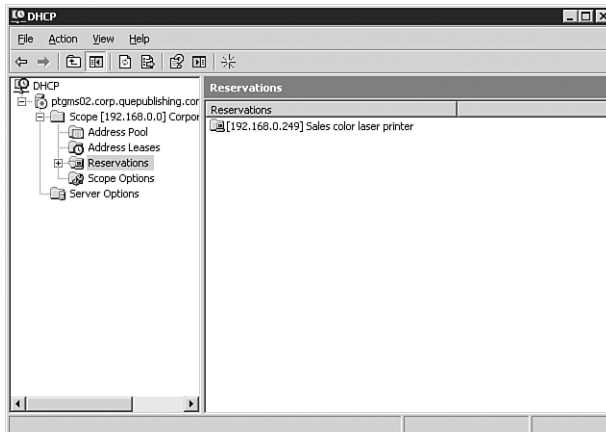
DHCP

File Action View Help

DHCP
ptgms02.corp.quepublishing.cor
Scope [192.168.0.0] Corpor
Address Pool
Address Leases
Reservations
Scope Options
Server Options

Reservations

Reservations
[192.168.0.249] Sales color laser printer